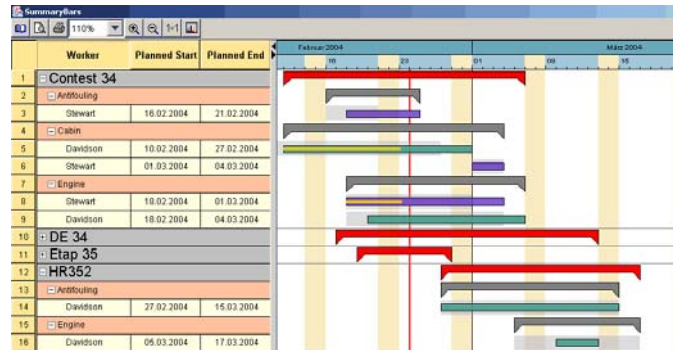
SummaryBars

110%

|  | Worker | Planned Start | Planned End |
|---|---|---|---|
| 1 | Contest 34 | | |
| 2 | Antifouling | | |
| 3 | Stewart | 16.02.2004 | 21.02.2004 |
| 4 | Cabin | | |
| 5 | Davidson | 10.02.2004 | 27.02.2004 |
| 6 | Stewart | 01.03.2004 | 04.03.2004 |
| 7 | Engine | | |
| 8 | Stewart | 18.02.2004 | 01.03.2004 |
| 9 | Davidson | 18.02.2004 | 04.03.2004 |
| 10 | DE 34 | | |
| 11 | Etap 35 | | |
| 12 | HR352 | | |
| 13 | Antifouling | | |
| 14 | Davidson | 27.02.2004 | 15.03.2004 |
| 15 | Engine | | |
| 16 | Davidson | 05.03.2004 | 17.03.2004 |

Februar 2004
16
23
01
08
15
März 2004